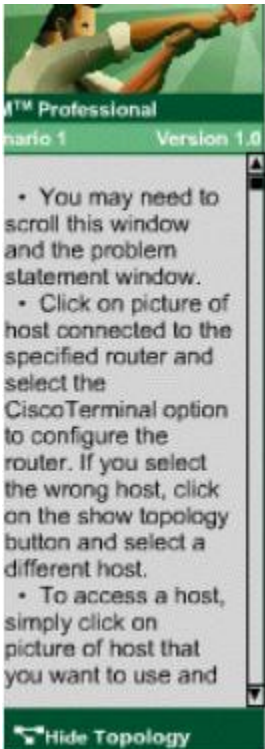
M™ Professional
nario 1 Version 1.0

• You may need to scroll this window and the problem statement window.

• Click on picture of host connected to the specified router and select the CiscoTerminal option to configure the router. If you select the wrong host, click on the show topology button and select a different host.

• To access a host, simply click on picture of host that you want to use and

Hide Topology